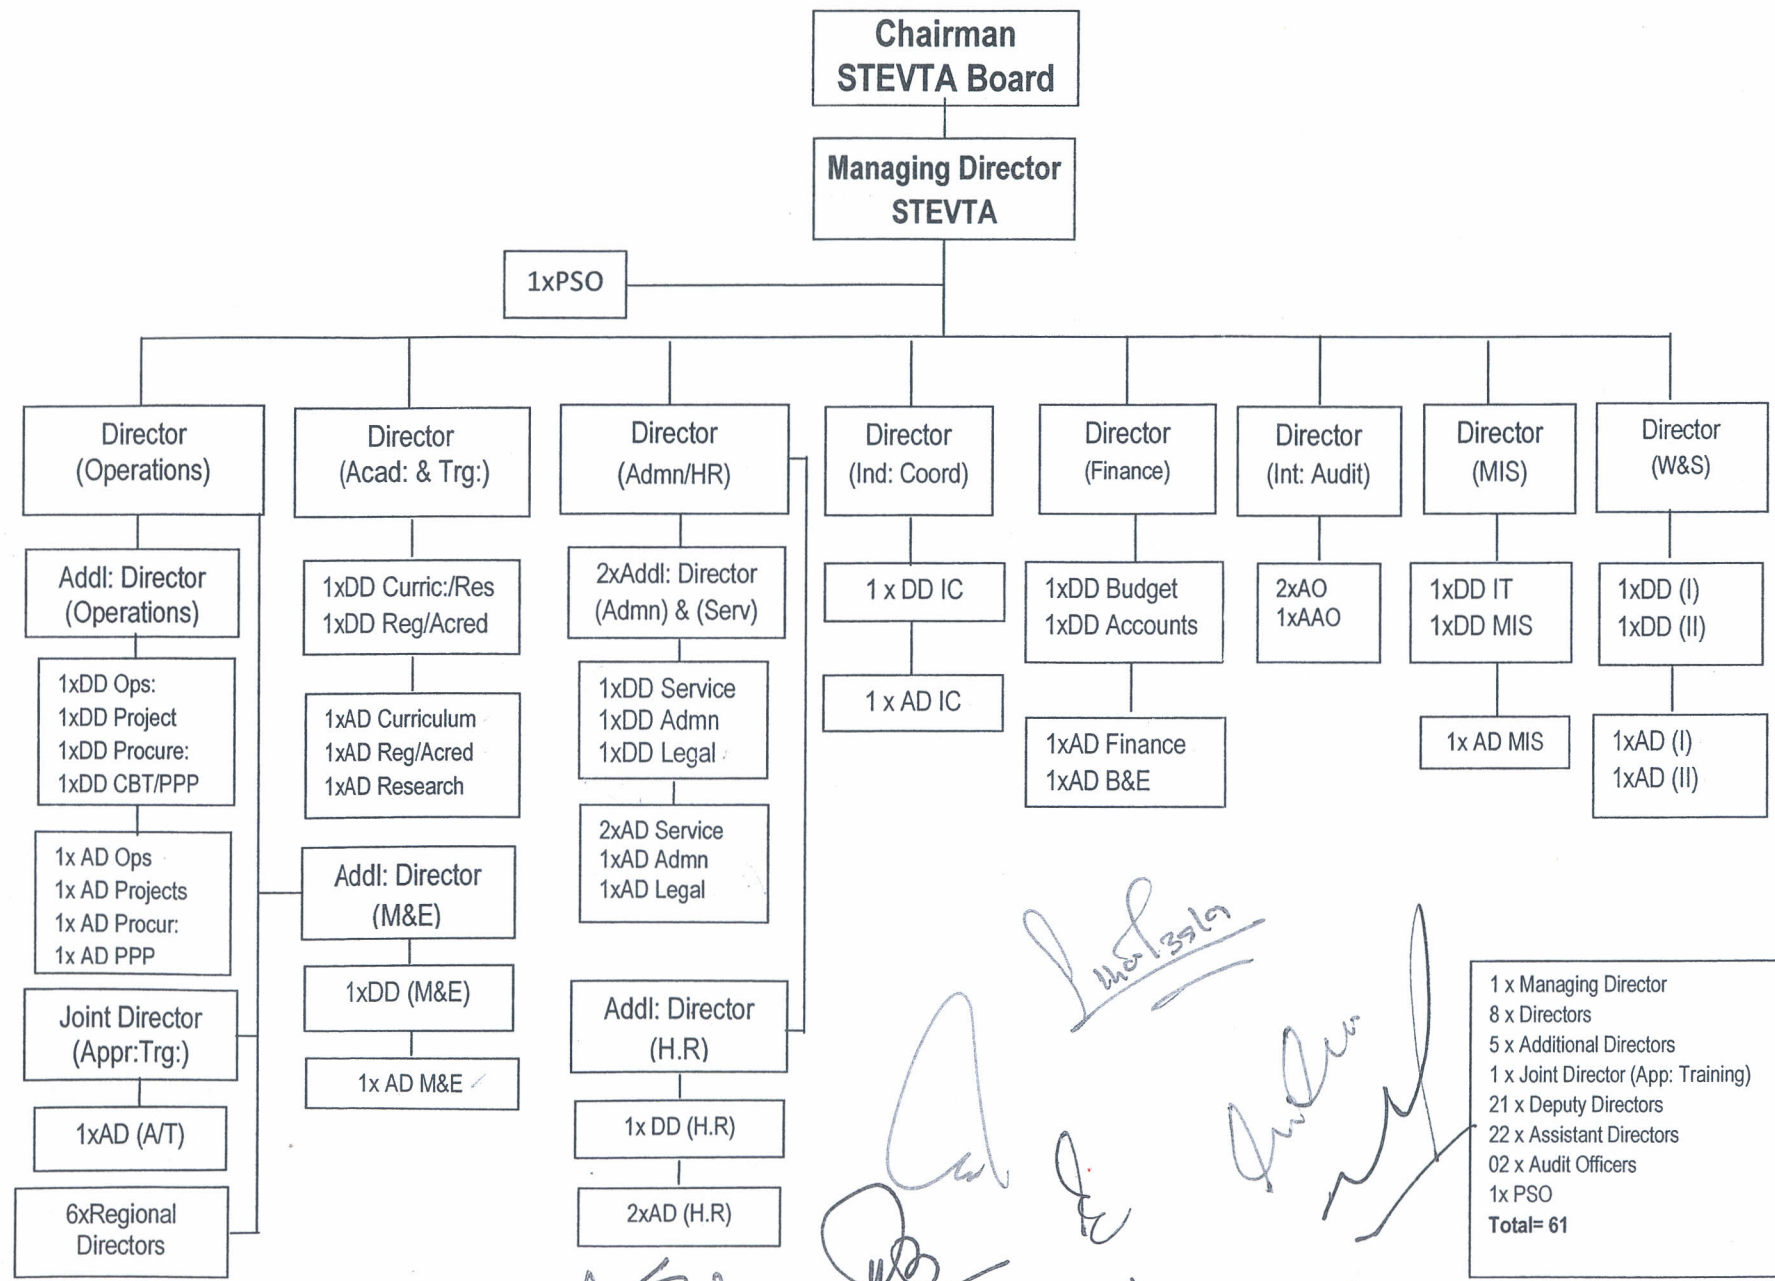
Chairman
STEVTA Board

Managing Director
STEVTA

1xPSO

Director
(Operations)

Addl: Director
(Operations)

1xDD Ops:
1xDD Project
1xDD Procure:
1xDD CBT/PPP

1x AD Ops
1x AD Projects
1x AD Procur:
1x AD PPP

Joint Director
(Appr:Trg:)

1xAD (A/T)

6xRegional
Directors

Director
(Acad: & Trg:)

1xDD Curric:/Res
1xDD Reg/Acred

1xAD Curriculum
1xAD Reg/Acred
1xAD Research

Addl: Director
(M&E)

1xDD (M&E)

1x AD M&E

Director
(Admn/HR)

2xAddl: Director
(Admn) & (Serv)

1xDD Service
1xDD Admn
1xDD Legal

2xAD Service
1xAD Admn
1xAD Legal

Addl: Director
(H.R)

1x DD (H.R)

2xAD (H.R)

Director
(Ind: Coord)

1 x DD IC

1 x AD IC

Director
(Finance)

1xDD Budget
1xDD Accounts

1xAD Finance
1xAD B&E

Director
(Int: Audit)

2xAO
1xAAO

Director
(MIS)

1xDD IT
1xDD MIS

1x AD MIS

Director
(W&S)

1xDD (I)
1xDD (II)

1xAD (I)
1xAD (II)

1 x Managing Director
8 x Directors
5 x Additional Directors
1 x Joint Director (App: Training)
21 x Deputy Directors
22 x Assistant Directors
02 x Audit Officers
1x PSO
Total= 61